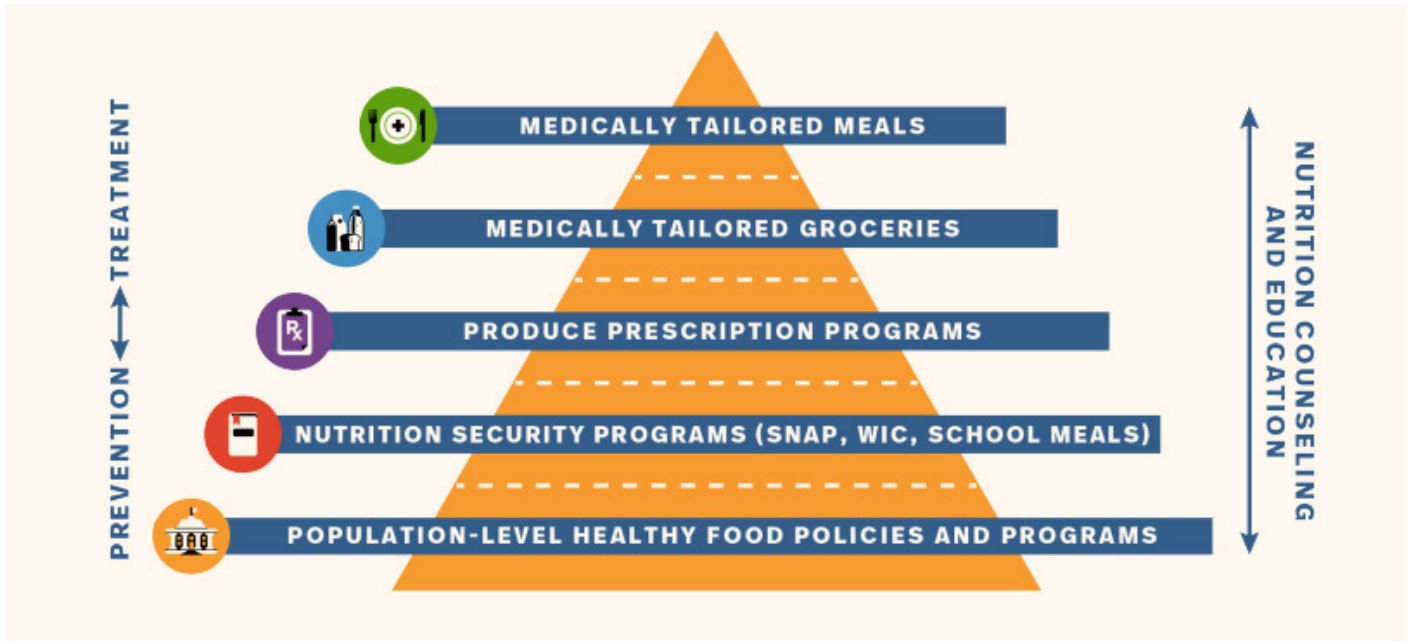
PREVENTION ⟷ TREATMENT

MEDICALLY TAILORED MEALS

MEDICALLY TAILORED GROCERIES

PRODUCE PRESCRIPTION PROGRAMS

NUTRITION SECURITY PROGRAMS (SNAP, WIC, SCHOOL MEALS)

POPULATION-LEVEL HEALTHY FOOD POLICIES AND PROGRAMS

NUTRITION COUNSELING AND EDUCATION